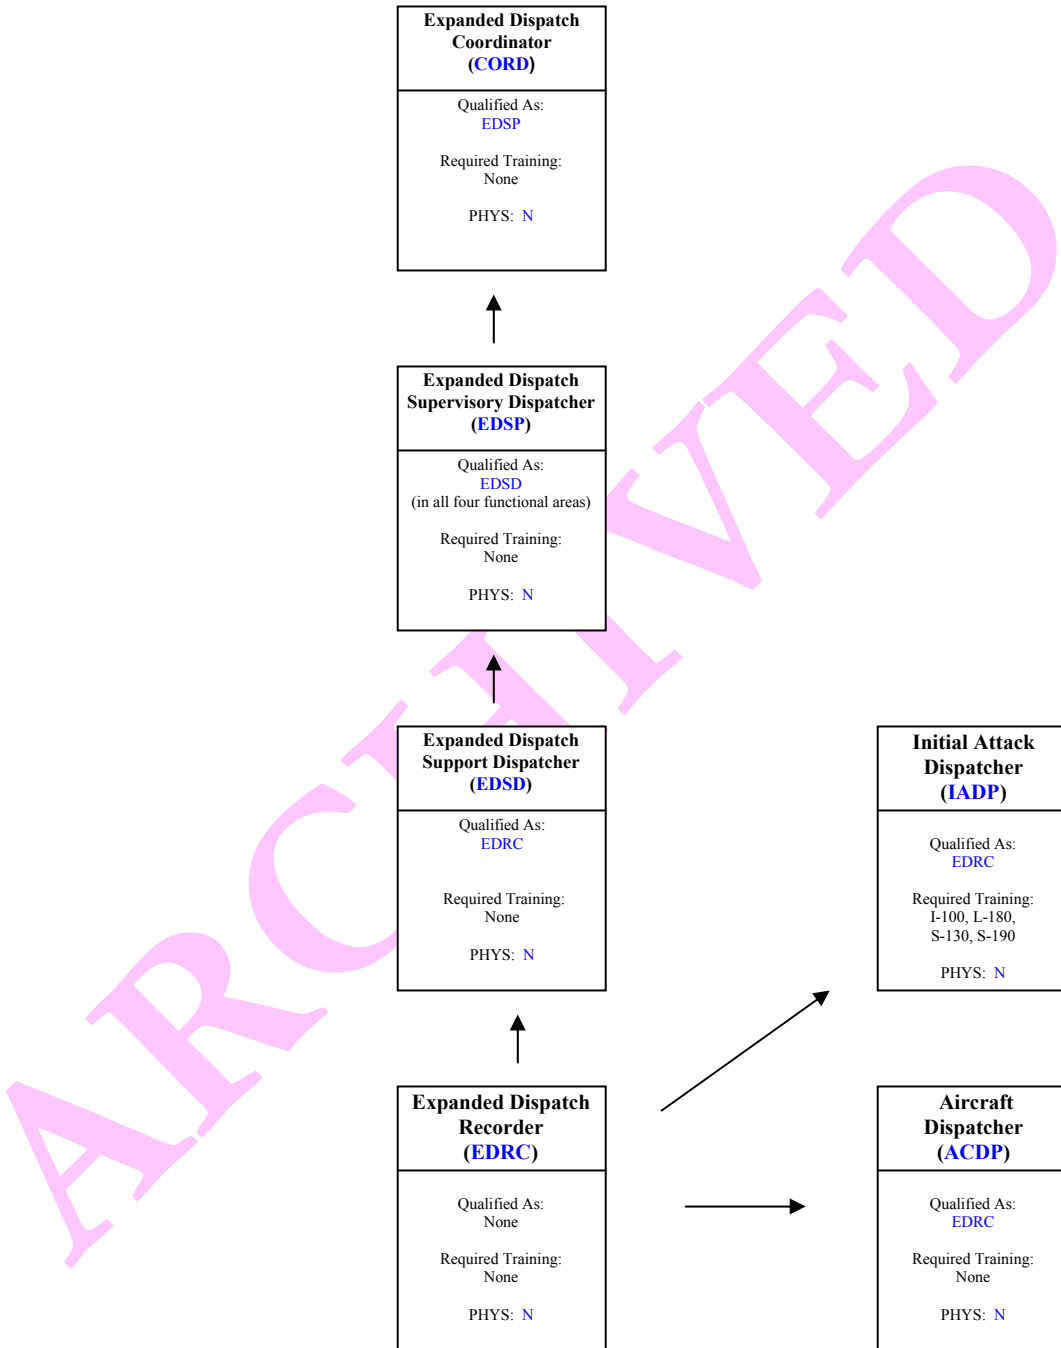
Expanded Dispatch Coordinator (CORD)

Qualified As:
EDSP

Required Training:
None

PHYS: N

Expanded Dispatch Supervisory Dispatcher (EDSP)

Qualified As:
EDSD
(in all four functional areas)

Required Training:
None

PHYS: N

Expanded Dispatch Support Dispatcher (EDSD)

Qualified As:
EDRC

Required Training:
None

PHYS: N

Initial Attack Dispatcher (IADP)

Qualified As:
EDRC

Required Training:
I-100, L-180, S-130, S-190

PHYS: N

Expanded Dispatch Recorder (EDRC)

Qualified As:
None

Required Training:
None

PHYS: N

Aircraft Dispatcher (ACDP)

Qualified As:
EDRC

Required Training:
None

PHYS: N

ARCHIVED